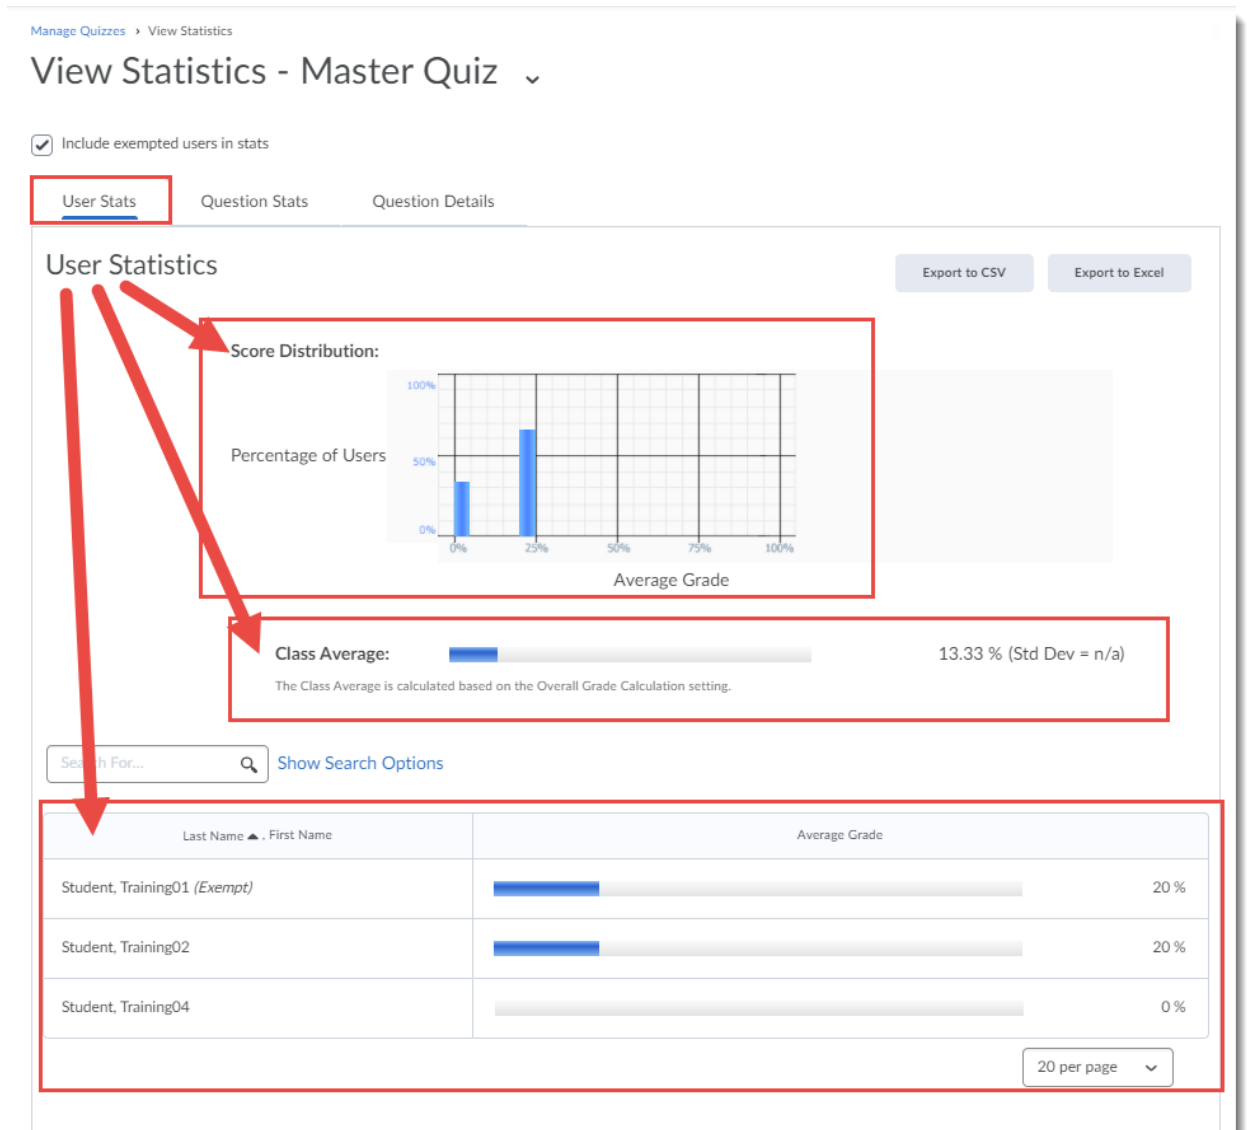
Manage Quizzes › View Statistics

View Statistics - Master Quiz

Include exempted users in stats

User Stats Question Stats Question Details

User Statistics

Export to CSV Export to Excel

Score Distribution:

Percentage of Users

100%
50%
0%

0% 25% 50% 75% 100%

Average Grade

Class Average: 13.33 % (Std Dev = n/a)

The Class Average is calculated based on the Overall Grade Calculation setting.

Se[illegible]h For...

Show Search Options

| Last Name ▲ , First Name | Average Grade |
|---|---|
| Student, Training01 *(Exempt)* | 20 % |
| Student, Training02 | 20 % |
| Student, Training04 | 0 % |

20 per page